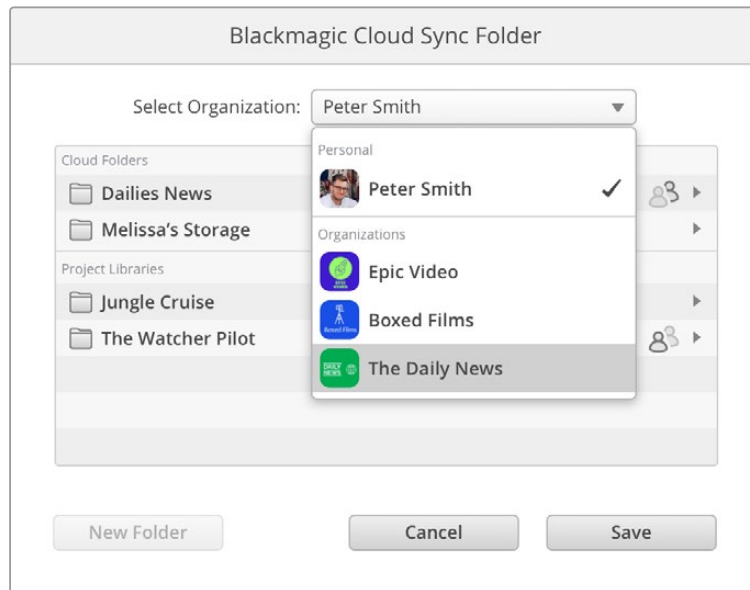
Blackmagic Cloud Sync Folder

Select Organization: Peter Smith

Cloud Folders
Dailies News
Melissa's Storage

Project Libraries
Jungle Cruise
The Watcher Pilot

Personal
Peter Smith ✓

Organizations
Epic Video
Boxed Films
The Daily News

New Folder
Cancel
Save